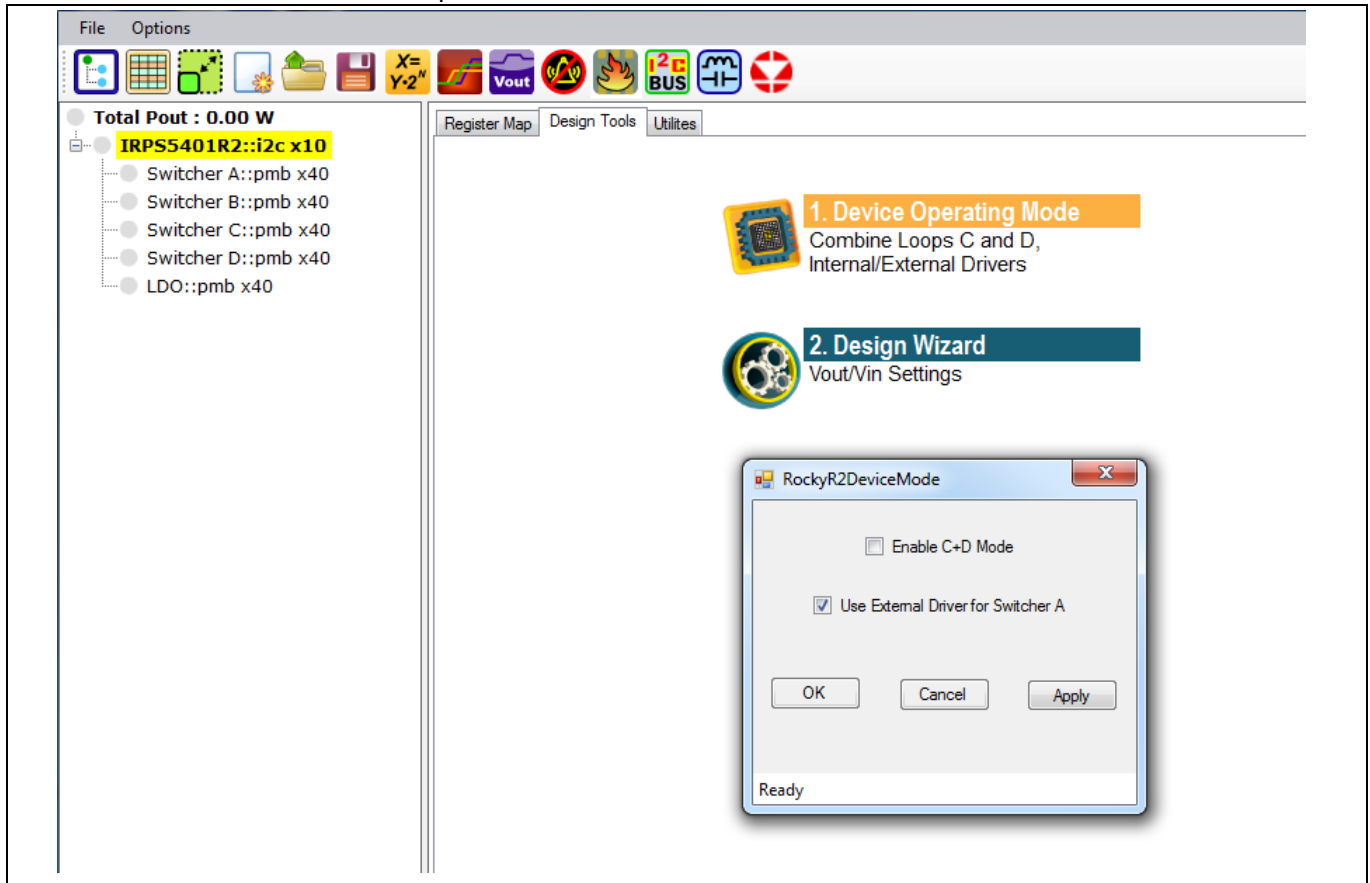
File Options

X= Y·2^N Vout I²C BUS

Total Pout : 0.00 W
IRPS5401R2::i2c x10
Switcher A::pmb x40
Switcher B::pmb x40
Switcher C::pmb x40
Switcher D::pmb x40
LDO::pmb x40

Register Map | Design Tools | Utilites

1. Device Operating Mode
Combine Loops C and D, Internal/External Drivers

2. Design Wizard
Vout/Vin Settings

RockyR2DeviceMode

Enable C+D Mode

Use External Driver for Switcher A

OK Cancel Apply

Ready